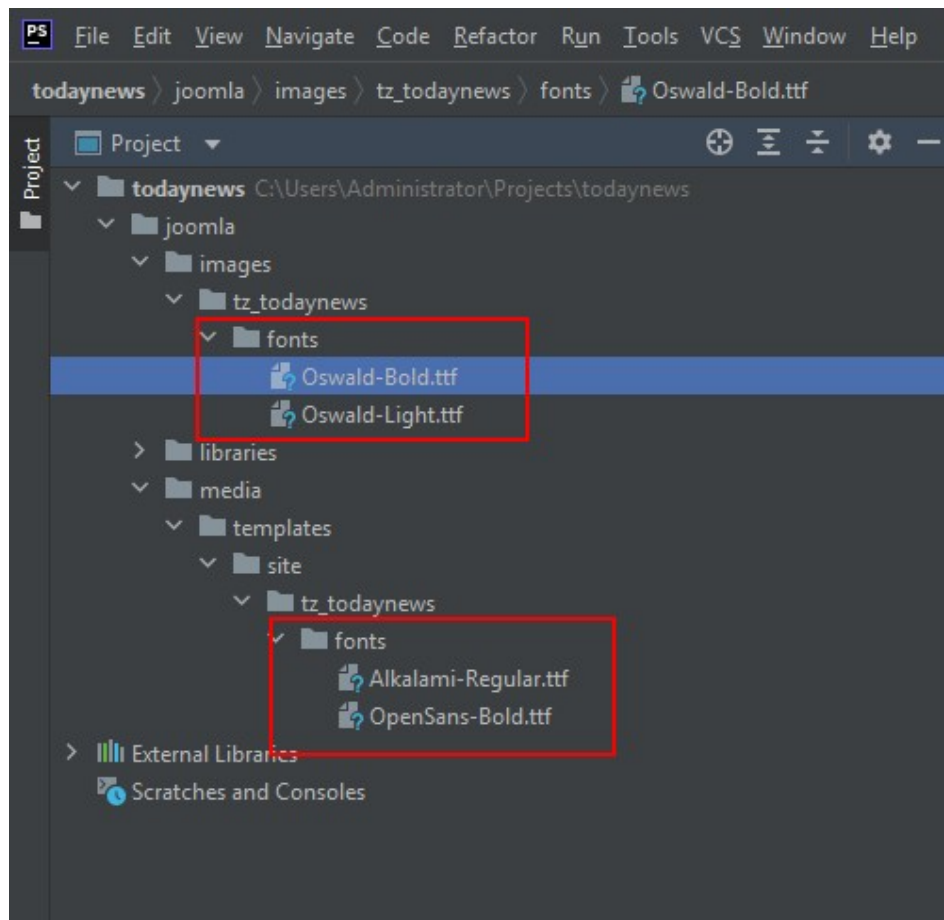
PS File Edit View Navigate Code Refactor Run Tools VCS Window Help

todaynews 〉 joomla 〉 images 〉 tz_todaynews 〉 fonts 〉 Oswald-Bold.ttf

Project

Project

todaynews C:\Users\Administrator\Projects\todaynews
joomla
images
tz_todaynews
fonts
Oswald-Bold.ttf
Oswald-Light.ttf
libraries
media
templates
site
tz_todaynews
fonts
Alkalami-Regular.ttf
OpenSans-Bold.ttf
External Libraries
Scratches and Consoles